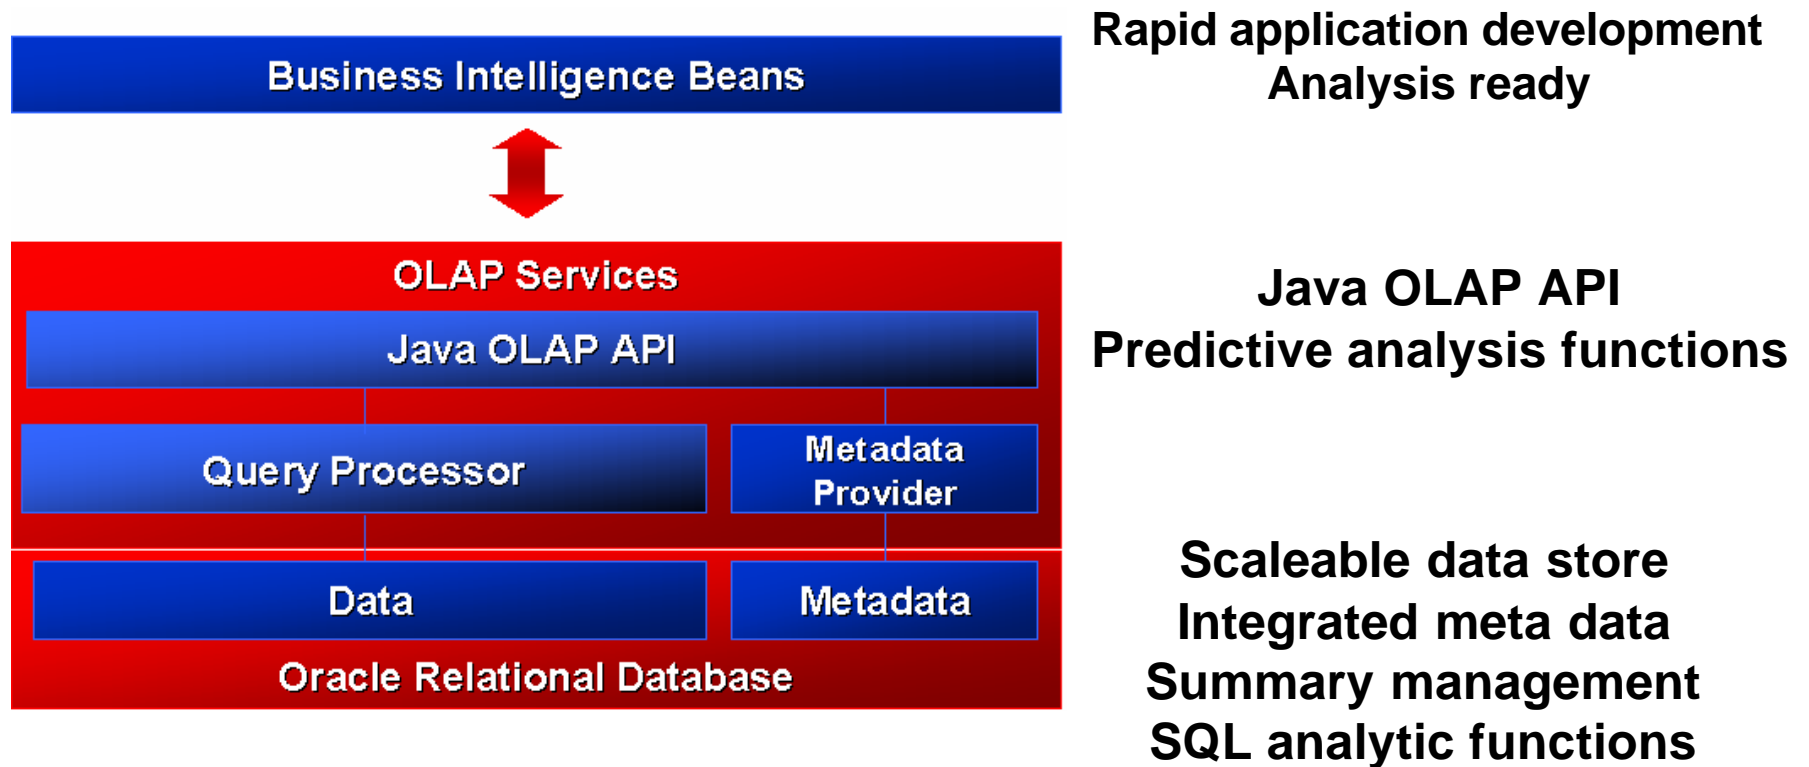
Business Intelligence Beans

Rapid application development
Analysis ready

OLAP Services

Java OLAP API

Query Processor

Metadata Provider

Java OLAP API
Predictive analysis functions

Data

Metadata

Oracle Relational Database

Scaleable data store
Integrated meta data
Summary management
SQL analytic functions